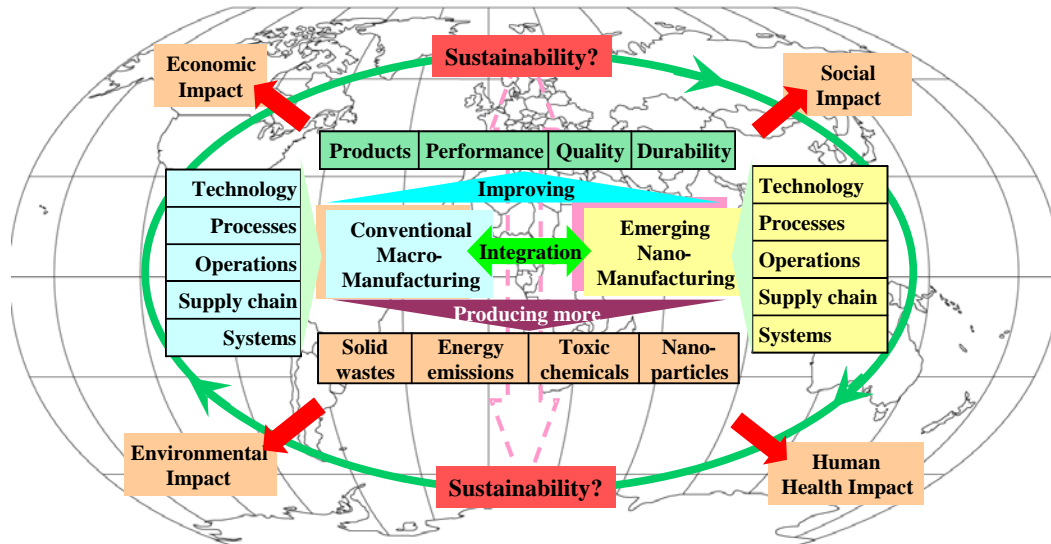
Sustainability?

Economic Impact

Social Impact

| Products | Performance | Quality | Durability |
|---|---|---|---|

Technology
Processes
Operations
Supply chain
Systems

Improving

Conventional Macro-Manufacturing

Integration

Emerging Nano-Manufacturing

Technology
Processes
Operations
Supply chain
Systems

Producing more

| Solid wastes | Energy emissions | Toxic chemicals | Nano-particles |
|---|---|---|---|

Environmental Impact

Sustainability?

Human Health Impact